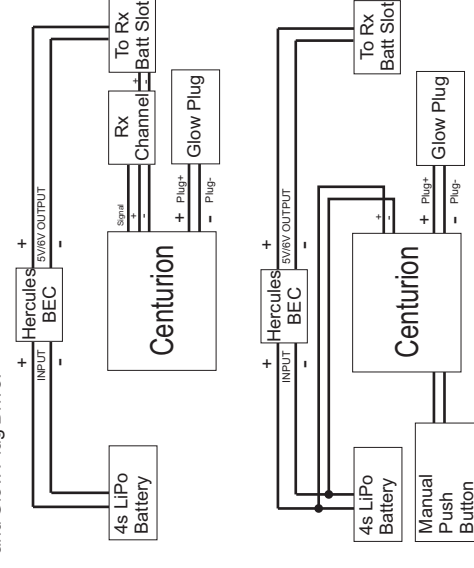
To Rx Batt Slot

Rx Channel

Glow Plug

+
-
5V/6V OUTPUT
Hercules BEC
INPUT
+
-

Signal
+
-

+ Plug+
- Plug-

Centurion

4s LiPo Battery

To Rx Batt Slot

Glow Plug

+
-
5V/6V OUTPUT
Hercules BEC
INPUT
+
-

+
-

+ Plug+
- Plug-

Centurion

4s LiPo Battery

Manual Push Button